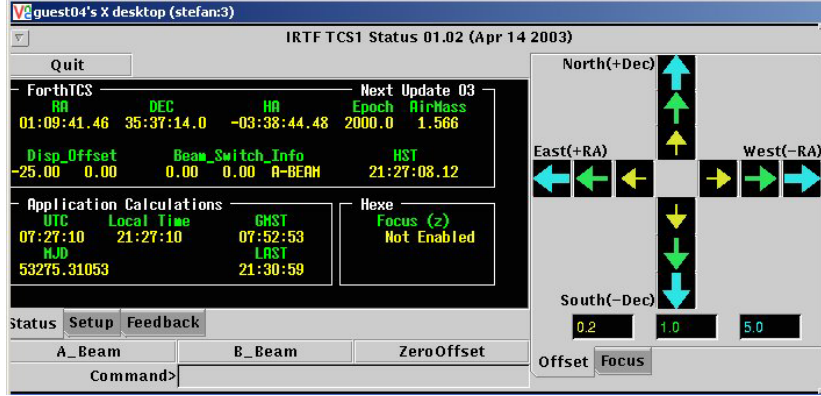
guest04's X desktop (stefan:3)

IRTF TCS1 Status 01.02 (Apr 14 2003)

Quit

ForthTCS

Next Update 03

| RA | DEC | HA | Epoch | AirMass |
|---|---|---|---|---|
| 01:09:41.46 | 35:37:14.0 | -03:38:44.48 | 2000.0 | 1.566 |

Disp_Offset
-25.00 0.00

Beam_Switch_Info
0.00 0.00 A-BEAM

HST
21:27:08.12

Application Calculations

UTC
07:27:10

Local Time
21:27:10

GMST
07:52:53

MJD
53275.31053

LAST
21:30:59

Hexe

Focus (z)
Not Enabled

Status Setup Feedback

A_Beam B_Beam ZeroOffset

Command>

North(+Dec)

East(+RA)

West(-RA)

South(-Dec)

0.2 1.0 5.0

Offset Focus